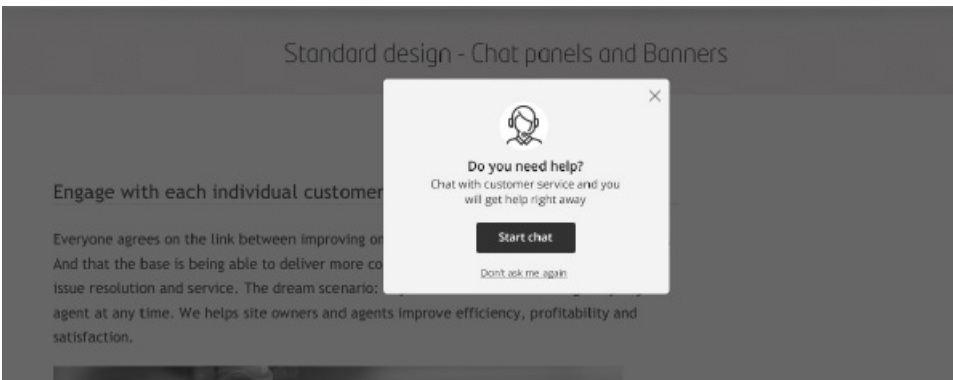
Standard design - Chat panels and Banners

Engage with each individual customer

Everyone agrees on the link between improving on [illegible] And that the base is being able to deliver more co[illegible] issue resolution and service. The dream scenario: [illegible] agent at any time. We helps site owners and agents improve efficiency, profitability and satisfaction.

×

Do you need help?

Chat with customer service and you will get help right away

Start chat

Don't ask me again